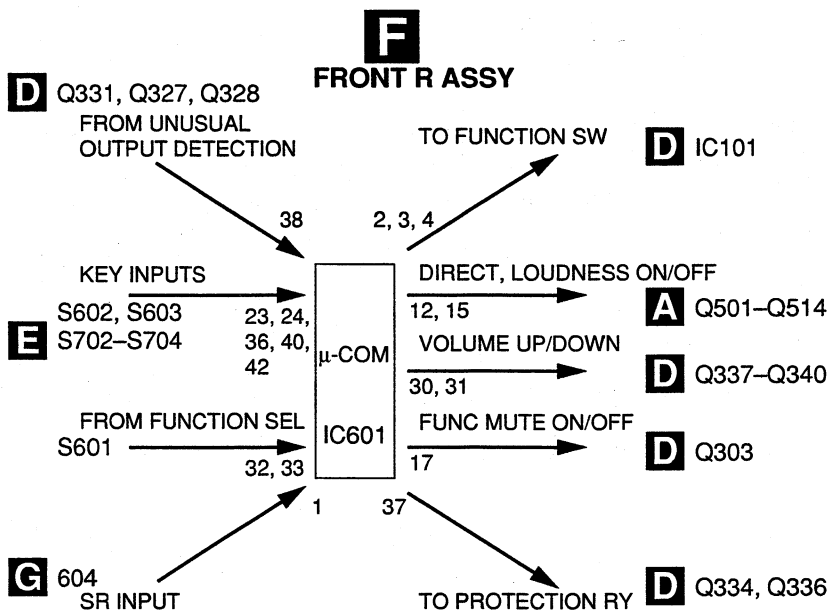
F
FRONT R ASSY

D Q331, Q327, Q328
FROM UNUSUAL OUTPUT DETECTION

TO FUNCTION SW

D IC101

38

2, 3, 4

KEY INPUTS

S602, S603

E S702–S704

23, 24, 36, 40, 42

μ-COM

IC601

DIRECT, LOUDNESS ON/OFF

12, 15

A Q501–Q514

VOLUME UP/DOWN

30, 31

D Q337–Q340

FROM FUNCTION SEL

S601

32, 33

FUNC MUTE ON/OFF

17

D Q303

1

37

G 604
SR INPUT

TO PROTECTION RY

D Q334, Q336